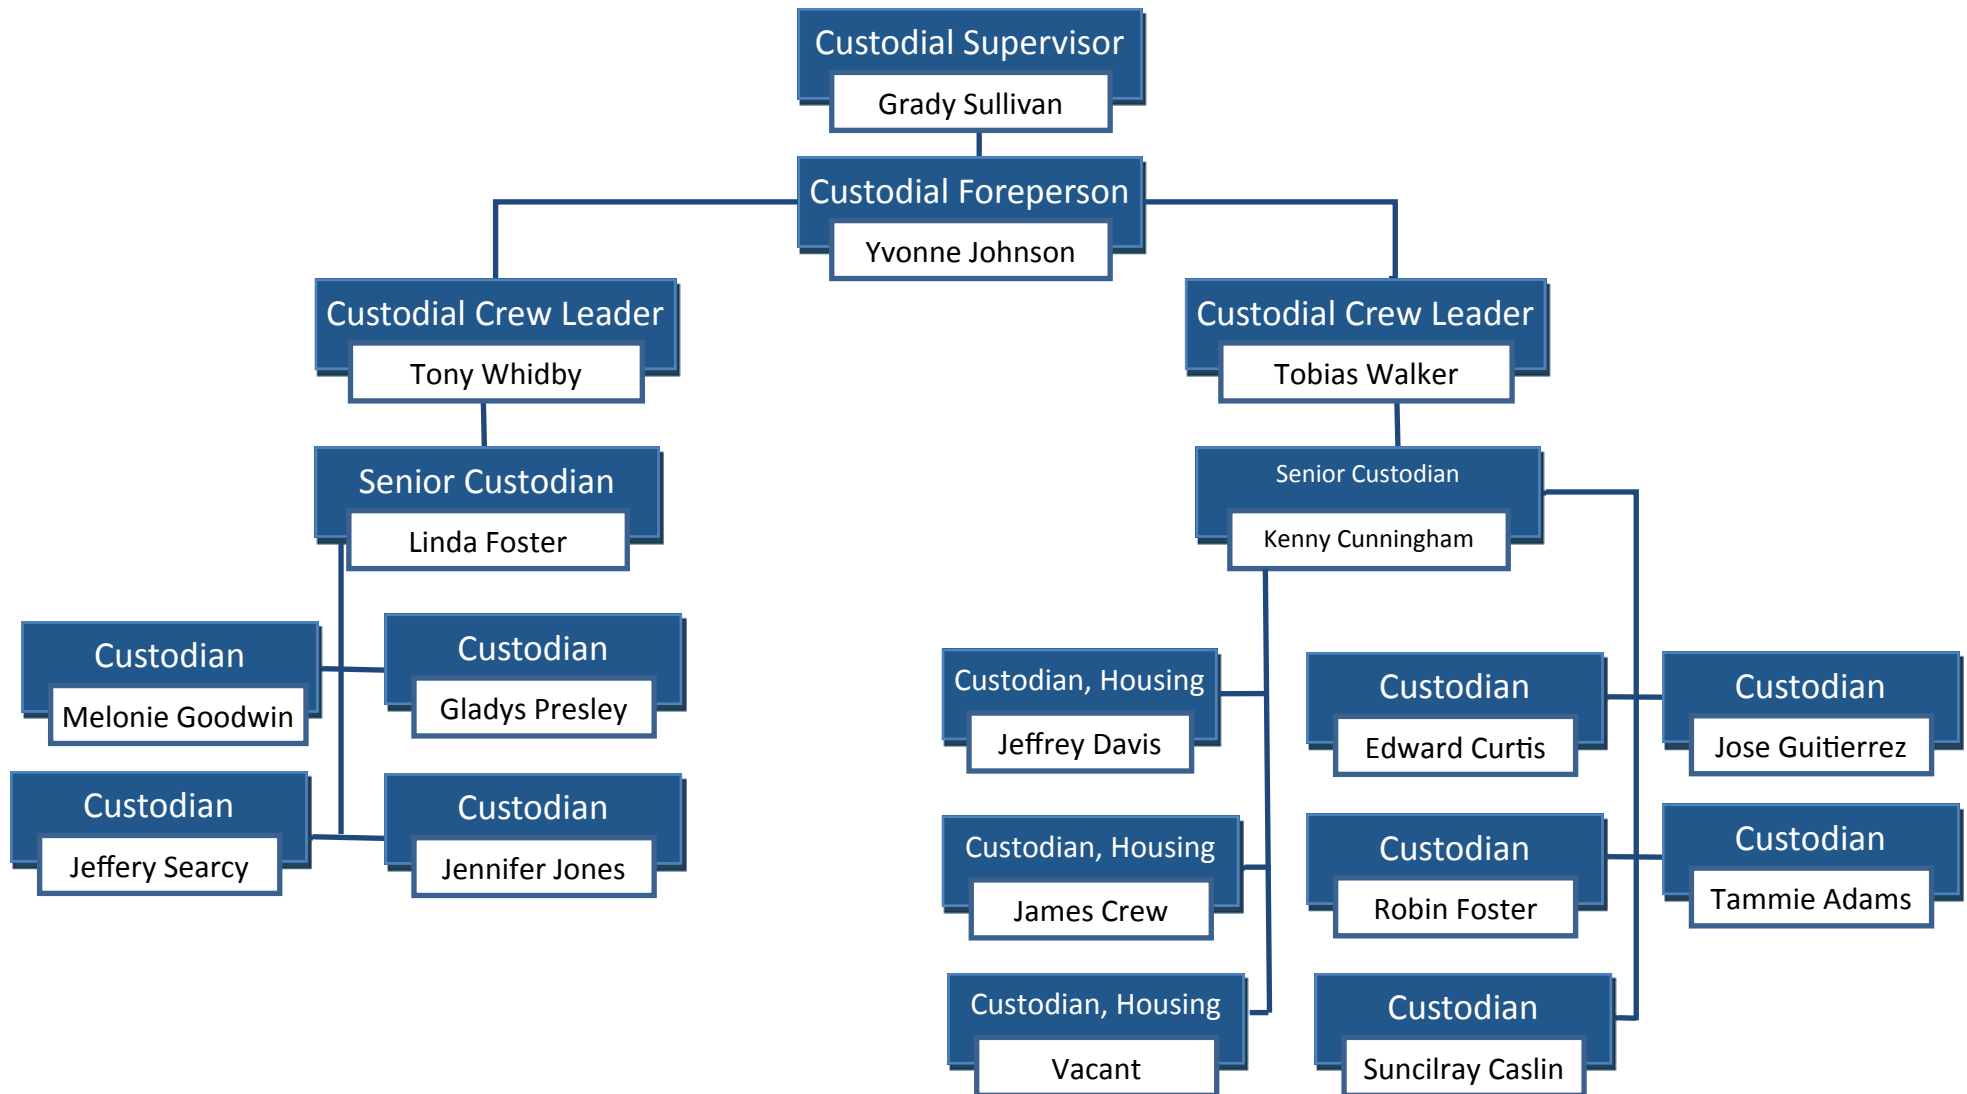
Custodial Supervisor
Grady Sullivan

Custodial Foreperson
Yvonne Johnson

Custodial Crew Leader
Tony Whidby

Custodial Crew Leader
Tobias Walker

Senior Custodian
Linda Foster

Senior Custodian
Kenny Cunningham

Custodian
Melonie Goodwin

Custodian
Gladys Presley

Custodian
Jeffery Searcy

Custodian
Jennifer Jones

Custodian, Housing
Jeffrey Davis

Custodian
Edward Curtis

Custodian
Jose Guitierrez

Custodian, Housing
James Crew

Custodian
Robin Foster

Custodian
Tammie Adams

Custodian, Housing
Vacant

Custodian
Suncilray Caslin